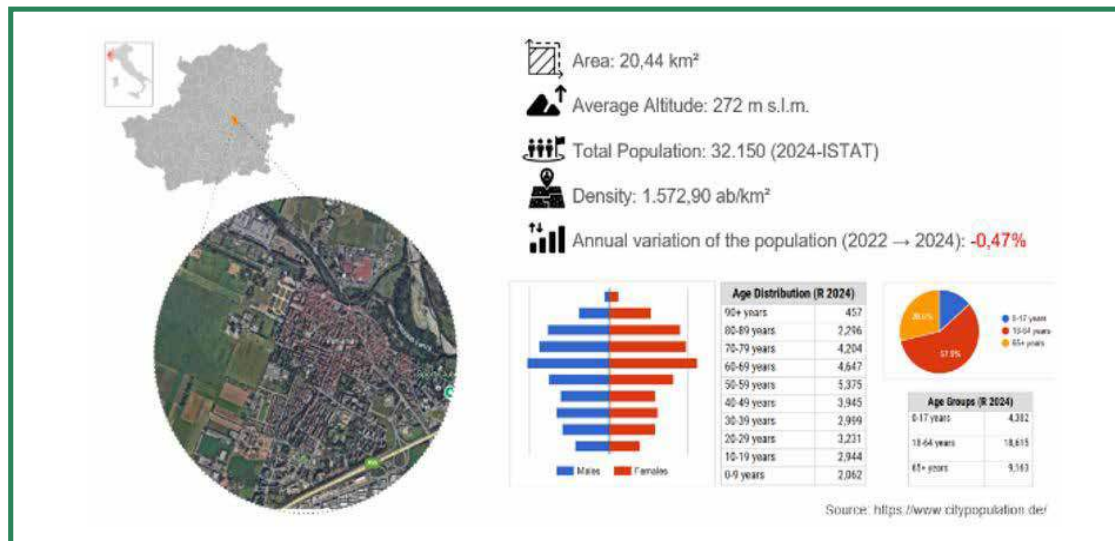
Area: 20,44 km²

Average Altitude: 272 m s.l.m.

Total Population: 32.150 (2024-ISTAT)

Density: 1.572,90 ab/km²

Annual variation of the population (2022 → 2024): -0,47%

| Age Distribution (R 2024) | |
|---|---|
| 90+ years | 457 |
| 80-89 years | 2,286 |
| 70-79 years | 4,204 |
| 60-69 years | 4,647 |
| 50-59 years | 5,375 |
| 40-49 years | 3,945 |
| 30-39 years | 2,999 |
| 20-29 years | 3,231 |
| 10-19 years | 2,944 |
| 0-9 years | 2,062 |

Males Females

28.5%
57.9%

0-17 years
18-64 years
65+ years

| Age Groups (R 2024) | |
|---|---|
| 0-17 years | 4,382 |
| 18-64 years | 18,615 |
| 65+ years | 9,163 |

Source: https://www.citypopulation.de/